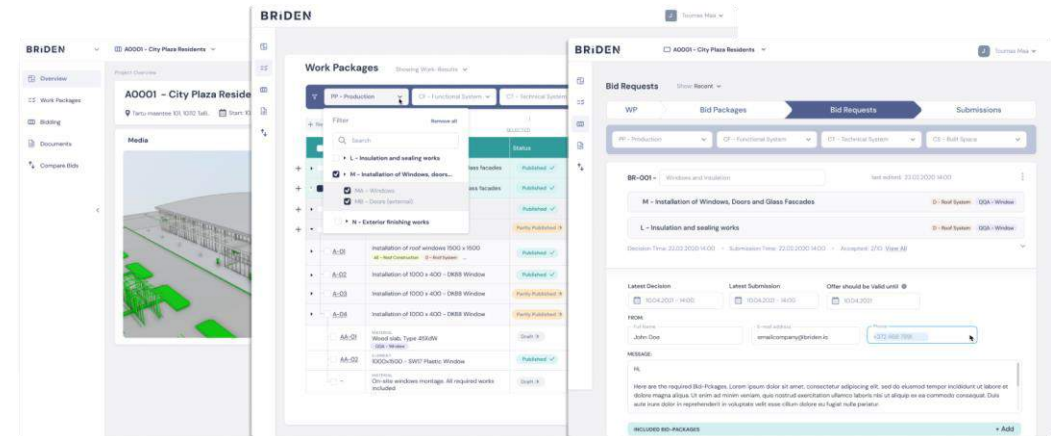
BRiDEN
A0001 - City Plaza Residents
Overview
Work Packages
Bidding
Documents
Compare Bids
Project Overview
A0001 - City Plaza Reside
Tartu maantee 101, 1010 Tall...
Start 10
Media

BRiDEN
Work Packages
Showing Work Results
PF - Production
CF - Functional System
CT - Technical System
Filter
Remove all
Search
L - Insulation and sealing works
M - Installation of Windows, doors...
MA - Windows
MB - Doors (external)
N - Exterior finishing works
Status
Published
Published
Published
Partly Published
Published
Published
Partly Published
Published
Draft
Published
Draft
A-01
Installation of roof windows 1500 x 1600
A-02
Installation of 1000 x 400 - DK88 Window
A-03
Installation of 1000 x 400 - DK88 Window
A-04
Installation of 1000 x 400 - DK88 Window
AA-01
Wood slab, Type 45ldW
AA-02
1000x1500 - SW17 Plastic Window
On-site windows montage. All required works included

BRiDEN
A0001 - City Plaza Residents
Toomas Maa
Bid Requests
Show: Recent
WP
Bid Packages
Bid Requests
Submissions
PF - Production
CF - Functional System
CT - Technical System
CS - Built Space
BR-001 -
Windows and insulation
last edited: 22.03.2020 14:00
M - Installation of Windows, Doors and Glass Fascades
D - Roof System
QQA - Window
L - Insulation and sealing works
D - Roof System
QQA - Window
Decision Time: 22.03.2020 14:00 · Submission Time: 22.03.2020 14:00 · Accepted: 2/10 View All
Latest Decision
Latest Submission
Offer should be Valid until
10.04.2021 - 14:00
10.04.2021 - 14:00
10.04.2021
FROM:
Full Name
John Doe
E-mail address
emailcompany@briden.io
Phone
+372 456 7891
MESSAGE:
Hi,
Here are the required Bid-Pckages. Lorem ipsum dolor sit amet, consectetur adipiscing elit, sed do eiusmod tempor incididunt ut labore et dolore magna aliqua. Ut enim ad minim veniam, quis nostrud exercitation ullamco laboris nisi ut aliquip ex ea commodo consequat. Duis aute irure dolor in reprehenderit in voluptate velit esse cillum dolore eu fugiat nulla pariatur.
INCLUDED BID-PACKAGES
+ Add